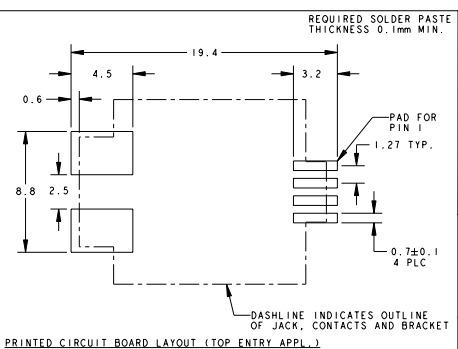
REQUIRED SOLDER PASTE THICKNESS 0.1mm MIN.

19.4

4.5

3.2

0.6

PAD FOR PIN 1

1.27 TYP.

8.8

2.5

0.7±0.1
4 PLC

DASHLINE INDICATES OUTLINE OF JACK, CONTACTS AND BRACKET

PRINTED CIRCUIT BOARD LAYOUT (TOP ENTRY APPL.)